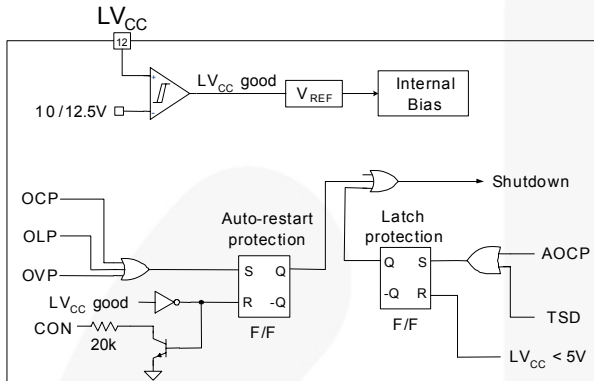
$LV_{CC}$

12

+

-

$LV_{CC}$ good

$V_{REF}$

Internal Bias

10 / 12.5V

Shutdown

OCP

OLP

OVP

Auto-restart protection

S Q

R -Q

F/F

Latch protection

Q S

-Q R

F/F

AOCP

TSD

$LV_{CC}$ good

CON

20k

$LV_{CC}$ < 5V